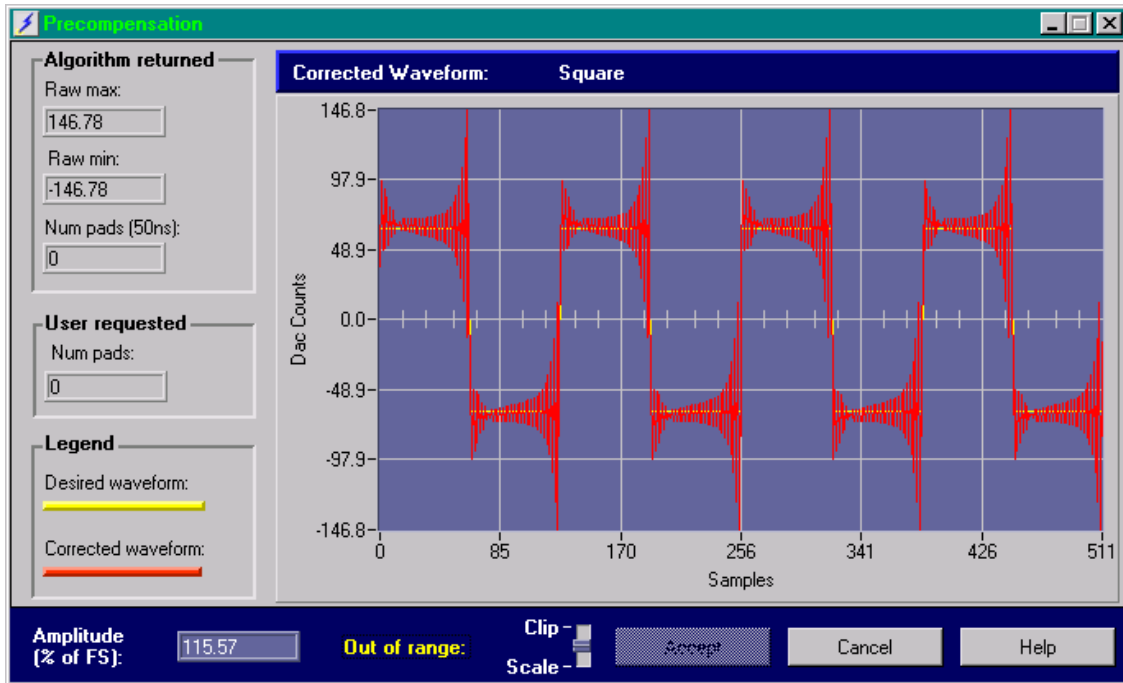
Precompensation

Algorithm returned
Raw max:
146.78
Raw min:
-146.78
Num pads (50ns):
0

User requested
Num pads:
0

Legend
Desired waveform:
Corrected waveform:

Corrected Waveform: Square

146.8
97.9
48.9
0.0
-48.9
-97.9
-146.8
Dac Counts
0
85
170
256
341
426
511
Samples

Amplitude (% of FS):
115.57
Out of range:
Clip
Scale
Accept
Cancel
Help